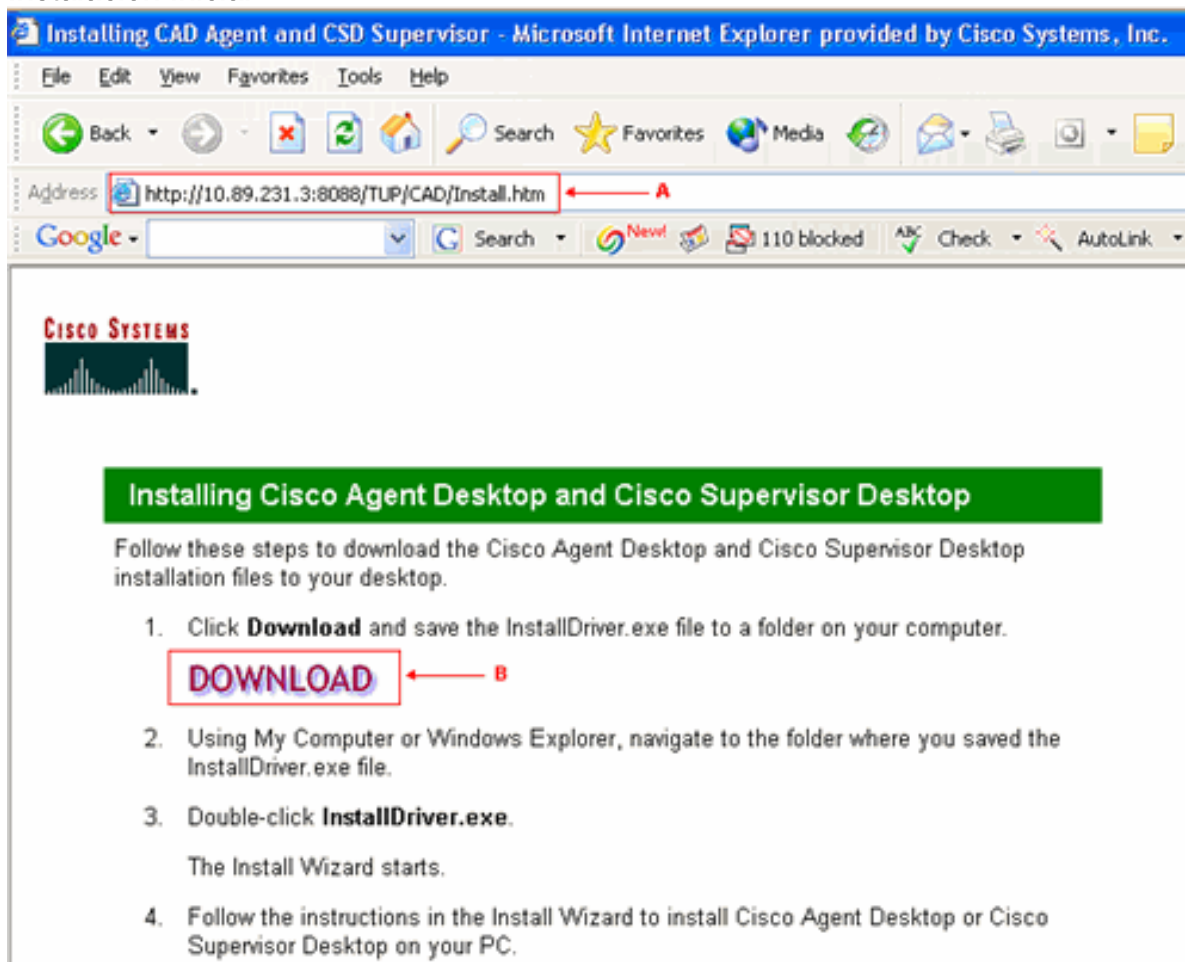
Installing CAD Agent and CSD Supervisor - Microsoft Internet Explorer provided by Cisco Systems, Inc.

File Edit View Favorites Tools Help

Back Search Favorites Media

Address http://10.89.231.3:8088/TUP/CAD/Install.htm A

Google Search New! 110 blocked Check AutoLink

CISCO SYSTEMS

Installing Cisco Agent Desktop and Cisco Supervisor Desktop

Follow these steps to download the Cisco Agent Desktop and Cisco Supervisor Desktop installation files to your desktop.

1. Click **Download** and save the InstallDriver.exe file to a folder on your computer.

DOWNLOAD B

2. Using My Computer or Windows Explorer, navigate to the folder where you saved the InstallDriver.exe file.

3. Double-click **InstallDriver.exe**.

The Install Wizard starts.

4. Follow the instructions in the Install Wizard to install Cisco Agent Desktop or Cisco Supervisor Desktop on your PC.